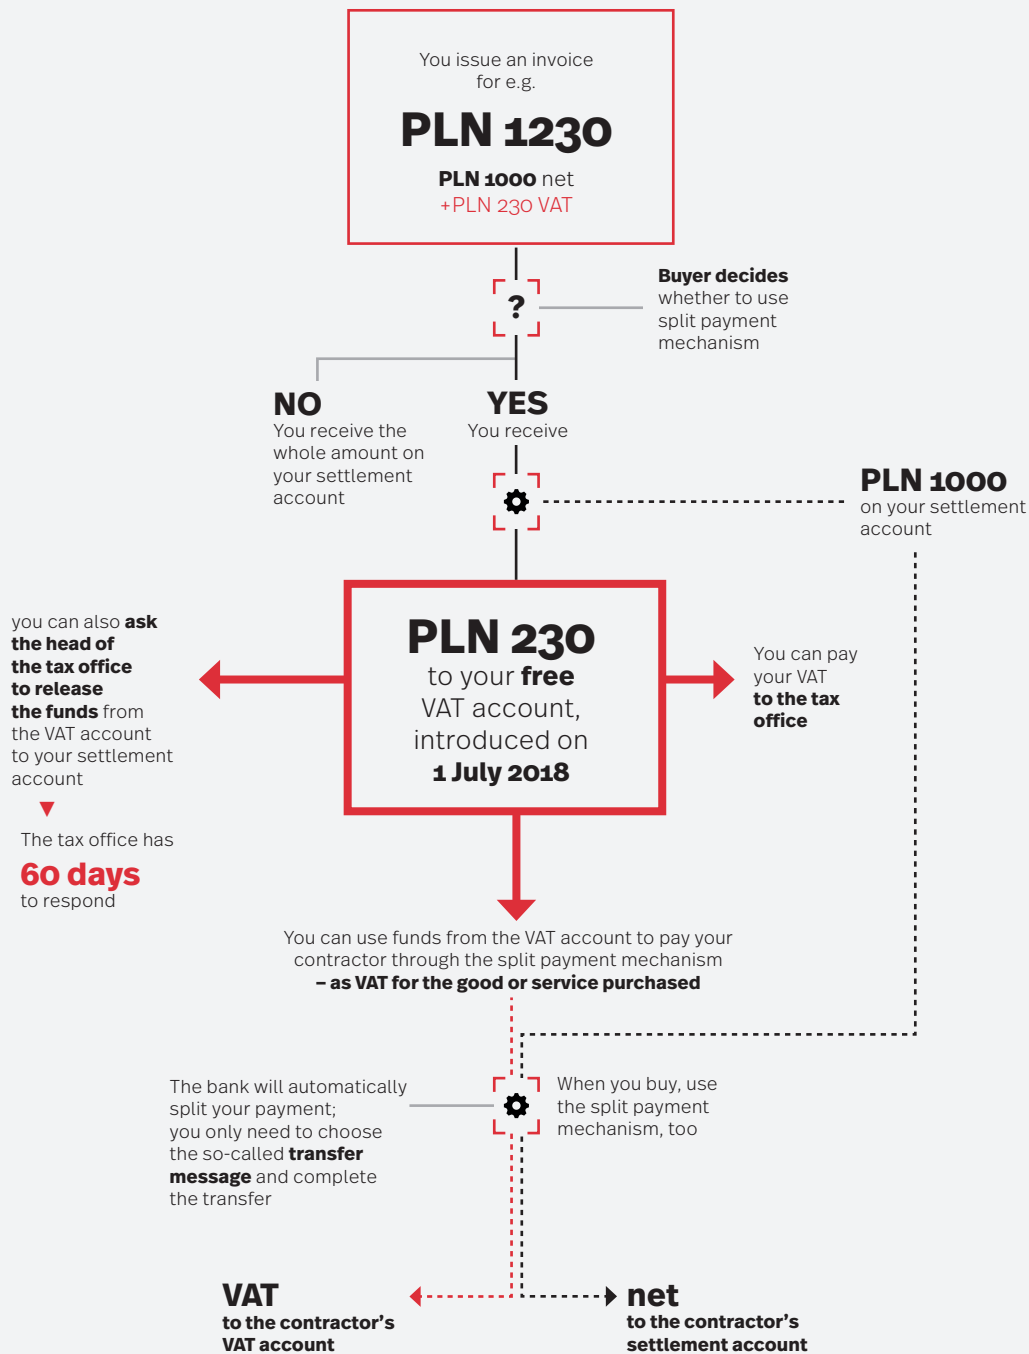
You issue an invoice for e.g.

PLN 1230

PLN 1000 net
+PLN 230 VAT

?

Buyer decides whether to use split payment mechanism

NO
You receive the whole amount on your settlement account

YES
You receive

PLN 1000
on your settlement account

PLN 230
to your free VAT account, introduced on 1 July 2018

you can also ask the head of the tax office to release the funds from the VAT account to your settlement account

The tax office has
60 days
to respond

You can pay your VAT to the tax office

You can use funds from the VAT account to pay your contractor through the split payment mechanism
– as VAT for the good or service purchased

The bank will automatically split your payment; you only need to choose the so-called transfer message and complete the transfer

When you buy, use the split payment mechanism, too

VAT
to the contractor's VAT account

net
to the contractor's settlement account